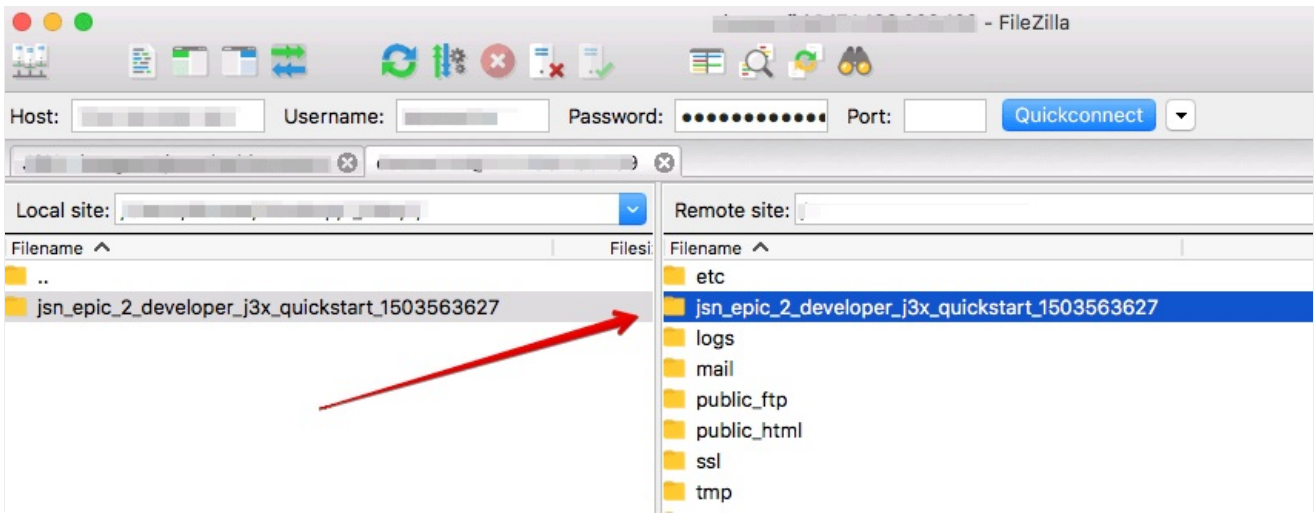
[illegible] - FileZilla

Host: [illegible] Username: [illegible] Password: ●●●●●●●●●●●● Port: Quickconnect

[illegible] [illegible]

Local site: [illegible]

Filename ^ Filesi

..

jsn_epic_2_developer_j3x_quickstart_1503563627

Remote site: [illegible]

Filename ^

etc

jsn_epic_2_developer_j3x_quickstart_1503563627

logs

mail

public_ftp

public_html

ssl

tmp